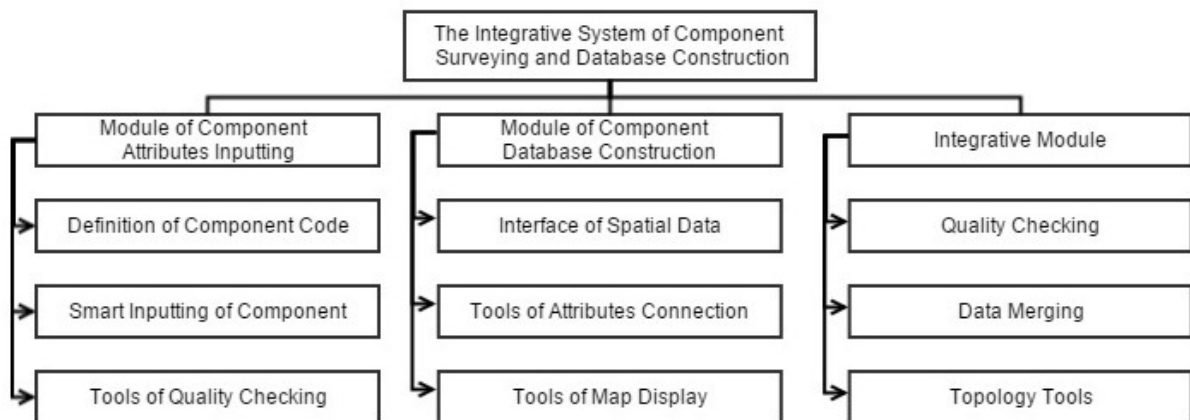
The Integrative System of Component Surveying and Database Construction

Module of Component Attributes Inputting

Definition of Component Code

Smart Inputting of Component

Tools of Quality Checking

Module of Component Database Construction

Interface of Spatial Data

Tools of Attributes Connection

Tools of Map Display

Integrative Module

Quality Checking

Data Merging

Topology Tools